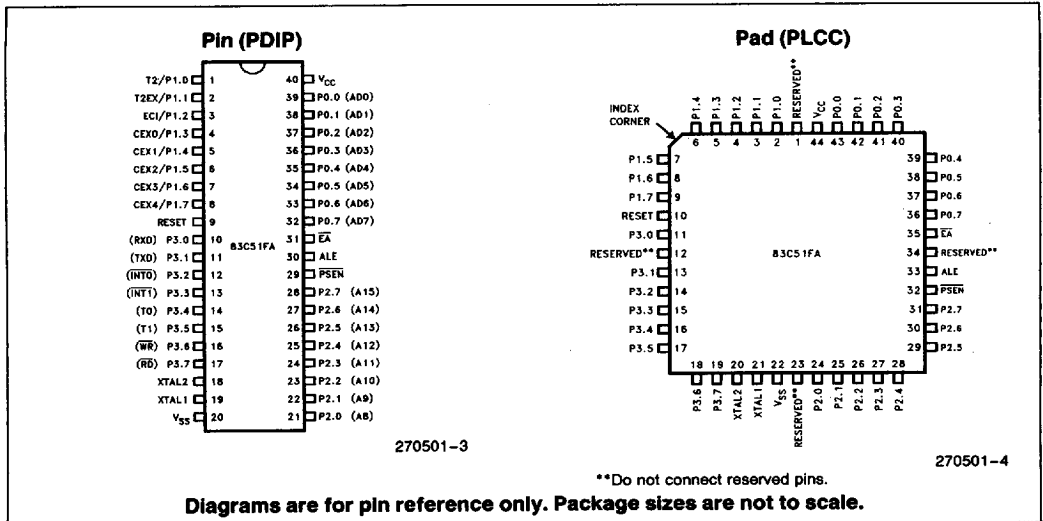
Pin (PDIP)

T2/P1.0 1
T2EX/P1.1 2
ECI/P1.2 3
CEX0/P1.3 4
CEX1/P1.4 5
CEX2/P1.5 6
CEX3/P1.6 7
CEX4/P1.7 8
RESET 9
(RXD) P3.0 10
(TXD) P3.1 11
($\overline{INT0}$) P3.2 12
($\overline{INT1}$) P3.3 13
(T0) P3.4 14
(T1) P3.5 15
($\overline{WR}$) P3.6 16
($\overline{RD}$) P3.7 17
XTAL2 18
XTAL1 19
$V_{SS}$ 20

40 $V_{CC}$
39 P0.0 (AD0)
38 P0.1 (AD1)
37 P0.2 (AD2)
36 P0.3 (AD3)
35 P0.4 (AD4)
34 P0.5 (AD5)
33 P0.6 (AD6)
32 P0.7 (AD7)
31 $\overline{EA}$
30 ALE
29 $\overline{PSEN}$
28 P2.7 (A15)
27 P2.6 (A14)
26 P2.5 (A13)
25 P2.4 (A12)
24 P2.3 (A11)
23 P2.2 (A10)
22 P2.1 (A9)
21 P2.0 (A8)

83C51FA

270501–3

Pad (PLCC)

INDEX CORNER

P1.4 6
P1.3 5
P1.2 4
P1.1 3
P1.0 2
RESERVED** 1
$V_{CC}$ 44
P0.0 43
P0.1 42
P0.2 41
P0.3 40

P1.5 7
P1.6 8
P1.7 9
RESET 10
P3.0 11
RESERVED** 12
P3.1 13
P3.2 14
P3.3 15
P3.4 16
P3.5 17

39 P0.4
38 P0.5
37 P0.6
36 P0.7
35 $\overline{EA}$
34 RESERVED**
33 ALE
32 $\overline{PSEN}$
31 P2.7
30 P2.6
29 P2.5

83C51FA

18 P3.6
19 P3.7
20 XTAL2
21 XTAL1
22 $V_{SS}$
23 RESERVED**
24 P2.0
25 P2.1
26 P2.2
27 P2.3
28 P2.4

**Do not connect reserved pins.

270501–4

Diagrams are for pin reference only. Package sizes are not to scale.